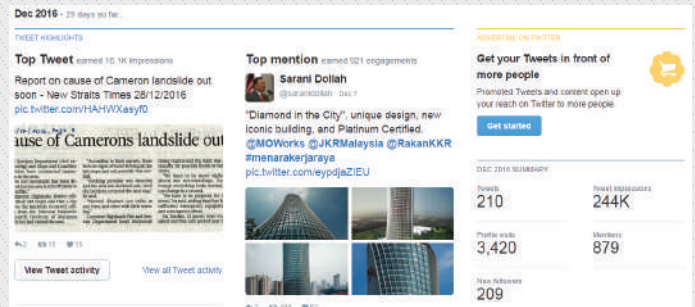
Dec 2016 · 29 days so far...

TWEET HIGHLIGHTS

Top Tweet earned 10.1K impressions

Report on cause of Cameron landslide out soon - New Straits Times 26/12/2016 pic.twitter.com/HAHWXasyf0

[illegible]ause of Camerons landslide out

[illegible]

View Tweet activity

View all Tweet activity

Top mention earned 921 engagements

Sarani Dollah @saranidollah Dec 7

"Diamond in the City", unique design, new iconic building, and Platinum Certified. @MOWorks @JKRMalaysia @RakanKKR #menarakerjaraya pic.twitter.com/eypdjaZIEU

ADVERTISE ON TWITTER

Get your Tweets in front of more people

Promoted Tweets and content open up your reach on Twitter to more people.

Get started

DEC 2016 SUMMARY

| Tweets | Tweet impressions |
|---|---|
| 210 | 244K |
| Profile visits | Mentions |
| 3,420 | 879 |
| New followers | |
| 209 | |